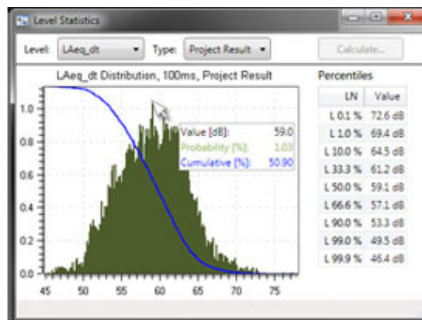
Level Statistics

Level: LAeq_dt ▾ Type: Project Result ▾ Calculate...

LAeq_dt Distribution, 100ms, Project Result

Value [dB]: 59.0
Probability [%]: 1.03
Cumulative [%]: 50.90

1.0
0.8
0.6
0.4
0.2
0.0

45 50 55 60 65 70 75

Percentiles

| LN | Value |
|---|---|
| L 0.1 % | 72.6 dB |
| L 1.0 % | 69.4 dB |
| L 10.0 % | 64.5 dB |
| L 33.3 % | 61.2 dB |
| L 50.0 % | 59.1 dB |
| L 66.6 % | 57.1 dB |
| L 90.0 % | 53.3 dB |
| L 99.0 % | 49.5 dB |
| L 99.9 % | 46.4 dB |